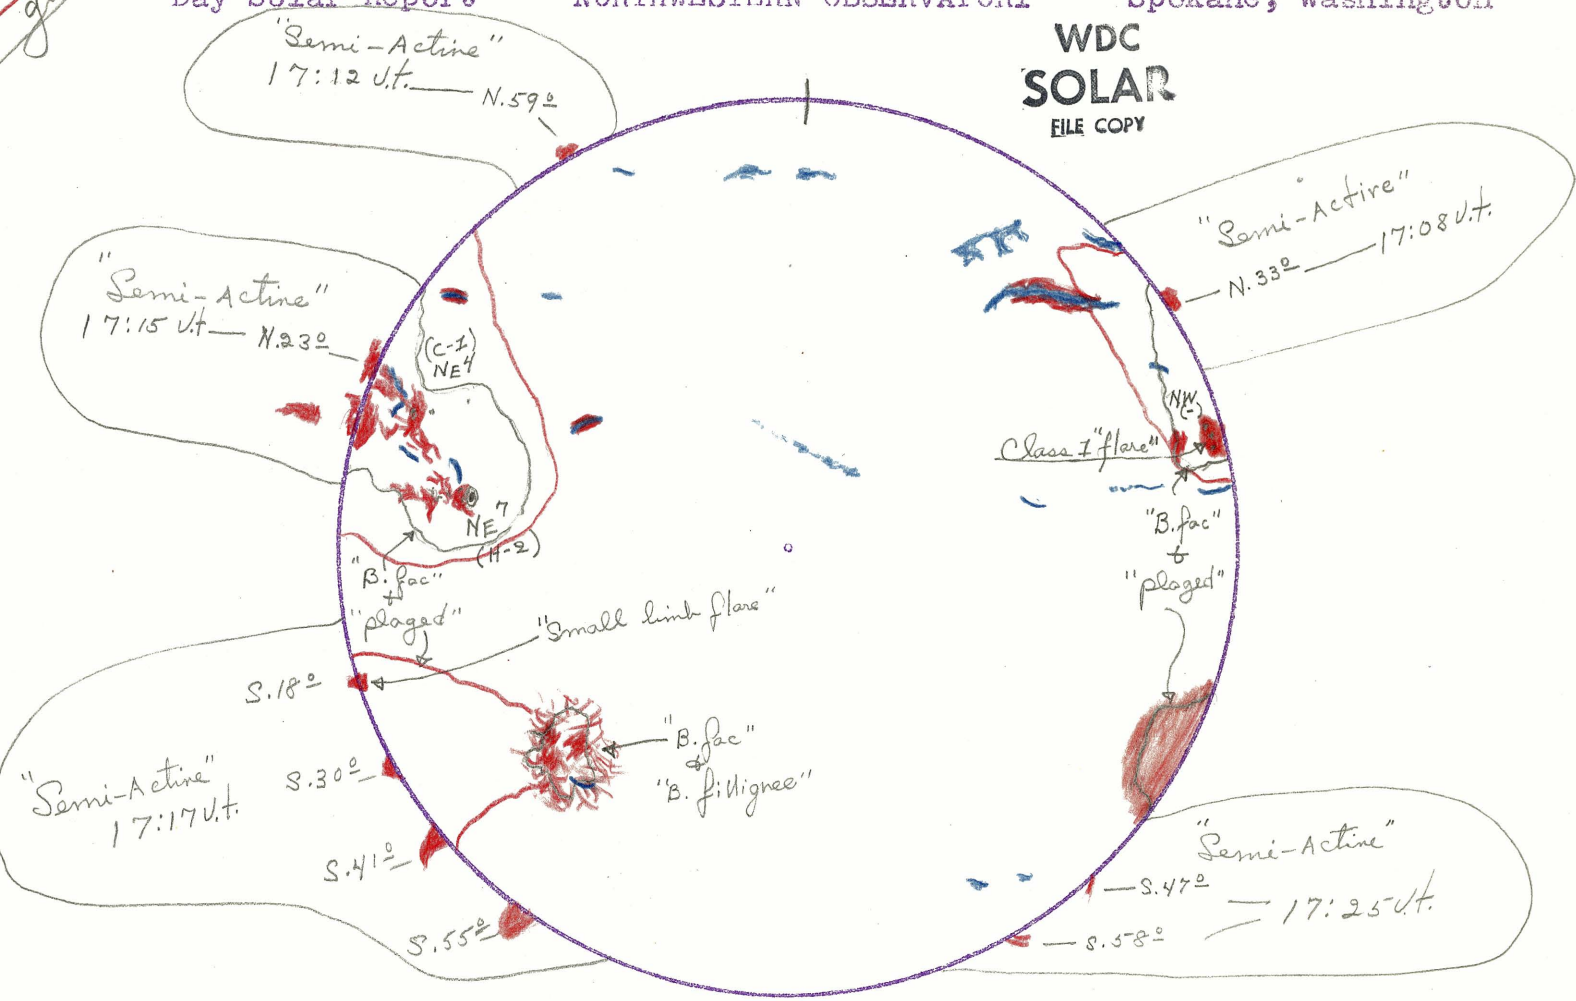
Day Solar Report    NORTHWESTERN OBSERVATORY    Spokane, Washington

WDC
SOLAR
FILE COPY

"Semi-Active"
17:12 U.t. — N.59°

"Semi-Active"
17:08 U.t.
N.33°

"Semi-Active"
17:15 U.t. — N.23°

(C-1)
NE4

NW(-)

Class 1 "flare"

NE7
(H-2)

"B. fac"
+
"plaged"

"B. fac"
+
"plaged"

"Small limb flare"

S.18°

"B. fac"
+
"B. filligree"

"Semi-Active"
17:17 U.t.

S.30°

S.41°

S.55°

"Semi-Active"
S.47°
17:25 U.t.
S.58°